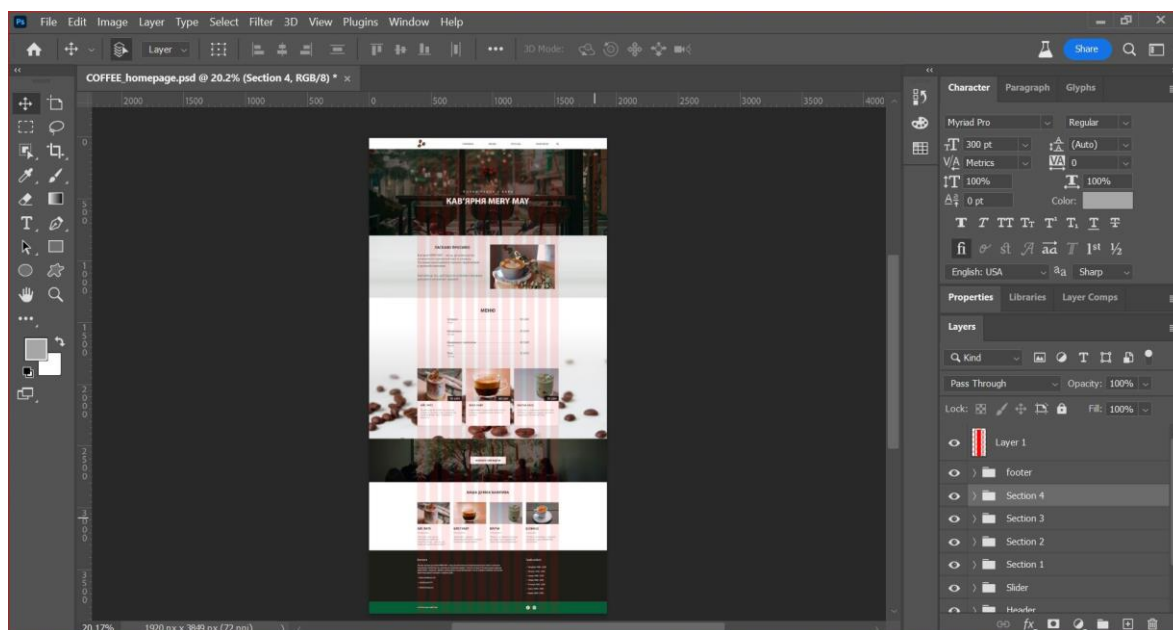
Ps File Edit Image Layer Type Select Filter 3D View Plugins Window Help

Layer 3D Mode: Share

COFFEE_homepage.psd @ 20.2% (Section 4, RGB/8) * ×

2000 1500 1000 500 0 500 1000 1500 2000 2500 3000 3500 4000

КАВ'ЯРНЯ MERY MAY

МЕНЮ

Character Paragraph Glyphs

Myriad Pro Regular

300 pt (Auto)

Metrics 0

100% 100%

0 pt Color:

English: USA aa Sharp

Properties Libraries Layer Comps

Layers

Q Kind

Pass Through Opacity: 100%

Lock: Fill: 100%

Layer 1

footer

Section 4

Section 3

Section 2

Section 1

Slider

Header

20.17% 1920 px x 3849 px (72 ppi)